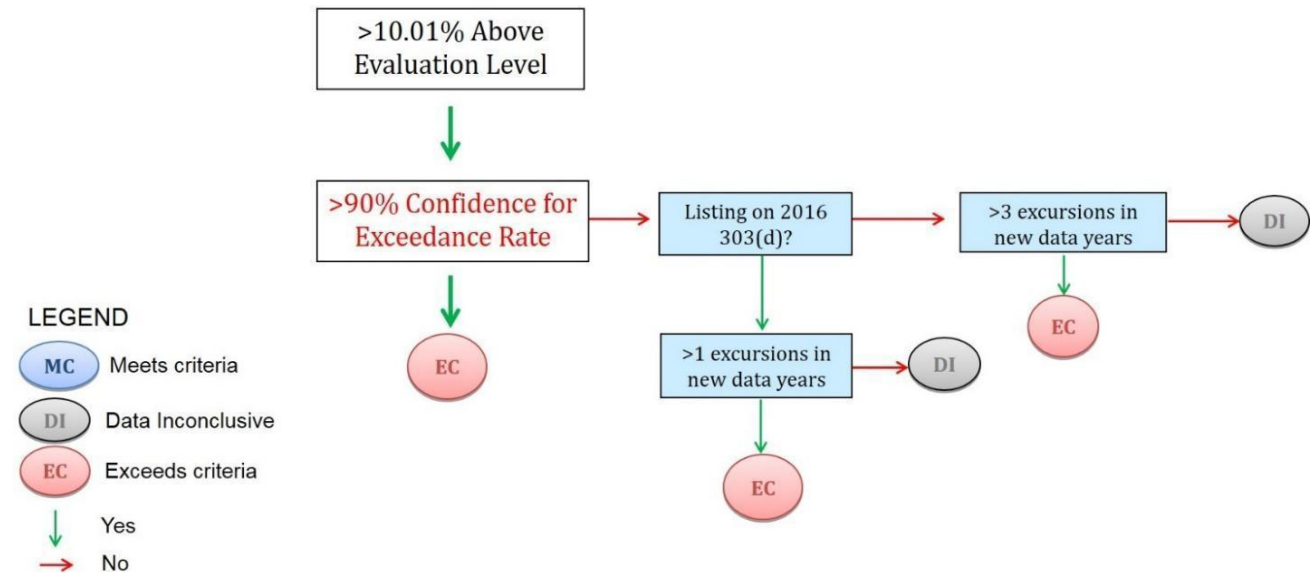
>10.01% Above Evaluation Level

>90% Confidence for Exceedance Rate

Listing on 2016 303(d)?

>3 excursions in new data years

DI

EC

EC

>1 excursions in new data years

DI

EC

LEGEND

MC Meets criteria

DI Data Inconclusive

EC Exceeds criteria

Yes

No